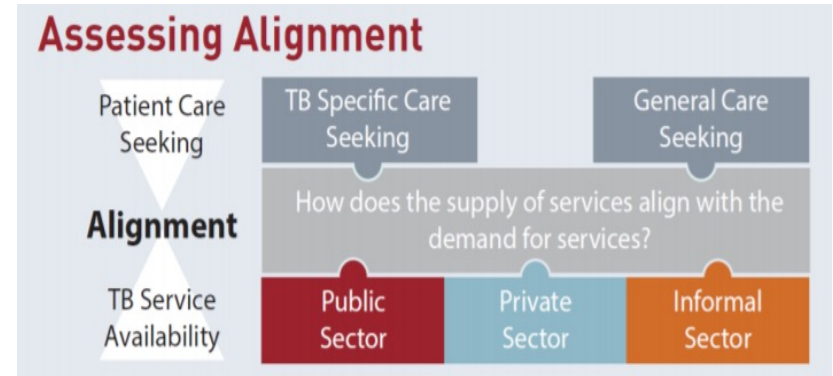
Assessing Alignment

Patient Care Seeking

TB Specific Care Seeking

General Care Seeking

Alignment

How does the supply of services align with the demand for services?

TB Service Availability

Public Sector

Private Sector

Informal Sector